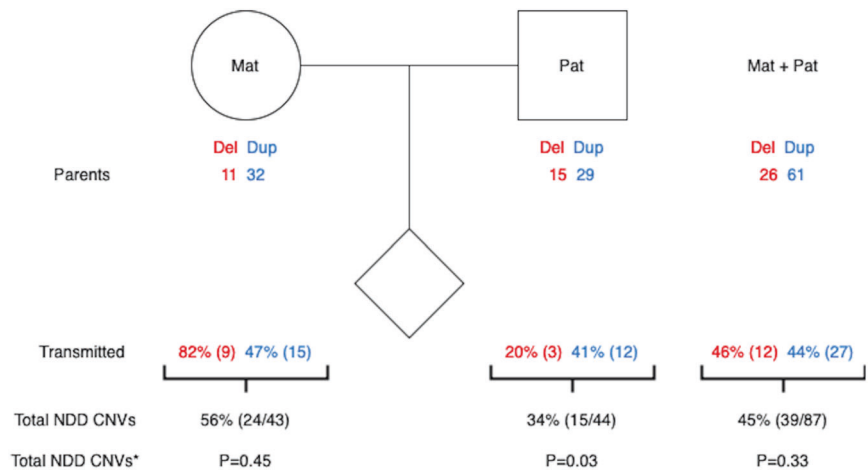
Mat

Pat

Mat + Pat

Del Dup
Parents 11 32

Del Dup
15 29

Del Dup
26 61

Transmitted 82% (9) 47% (15)

20% (3) 41% (12)

46% (12) 44% (27)

Total NDD CNVs 56% (24/43)

34% (15/44)

45% (39/87)

Total NDD CNVs* P=0.45

P=0.03

P=0.33